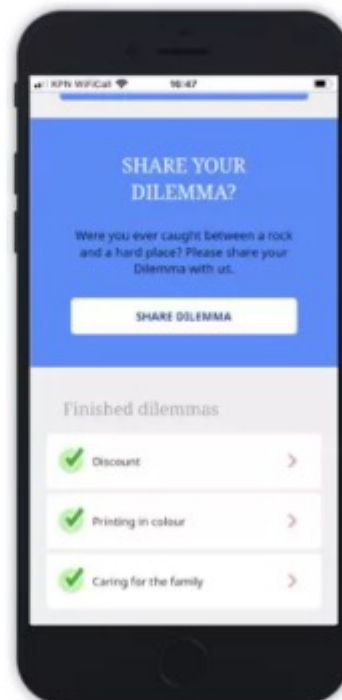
KPN WiFiCall 16:47

SHARE YOUR DILEMMA?

Were you ever caught between a rock and a hard place? Please share your Dilemma with us.

SHARE DILEMMA

Finished dilemmas

Discount

Printing in colour

Caring for the family